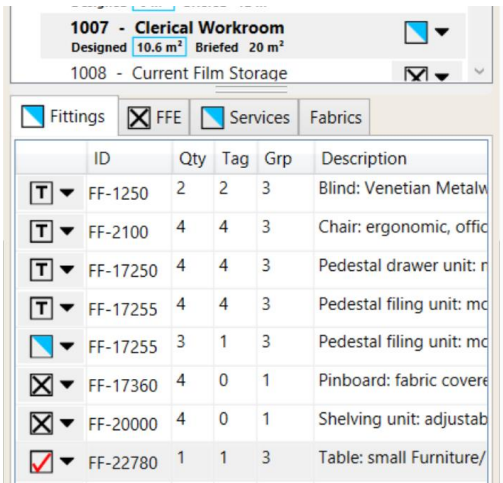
1007 - Clerical Workroom
Designed 10.6 m² Briefed 20 m²
1008 - Current Film Storage

Fittings FFE Services Fabrics

| | ID | Qty | Tag | Grp | Description |
|---|---|---|---|---|---|
| T | FF-1250 | 2 | 2 | 3 | Blind: Venetian Metalw |
| T | FF-2100 | 4 | 4 | 3 | Chair: ergonomic, offic |
| T | FF-17250 | 4 | 4 | 3 | Pedestal drawer unit: m |
| T | FF-17255 | 4 | 4 | 3 | Pedestal filing unit: mo |
| | FF-17255 | 3 | 1 | 3 | Pedestal filing unit: mo |
| | FF-17360 | 4 | 0 | 1 | Pinboard: fabric covere |
| | FF-20000 | 4 | 0 | 1 | Shelving unit: adjustab |
| | FF-22780 | 1 | 1 | 3 | Table: small Furniture/ |